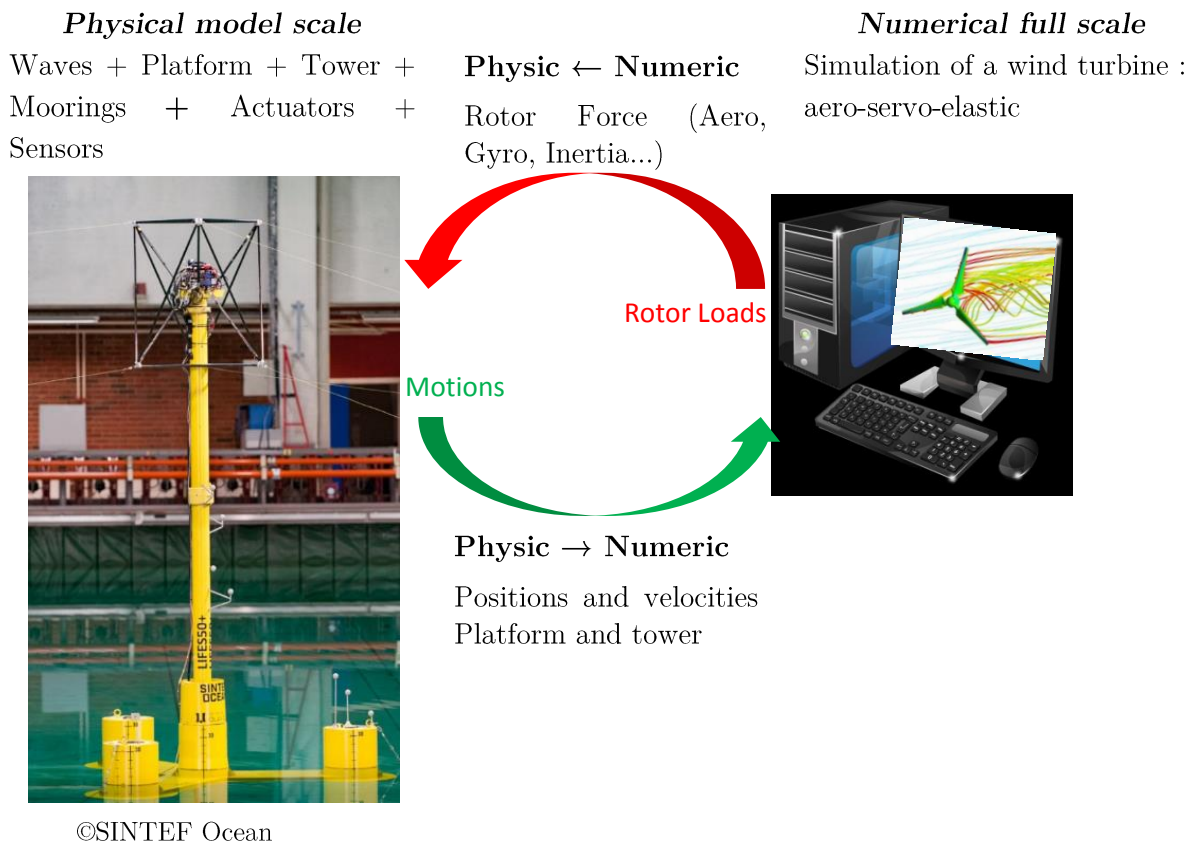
***Physical model scale***

Waves + Platform + Tower + Moorings + Actuators + Sensors

**Physic ← Numeric**

Rotor Force (Aero, Gyro, Inertia...)

***Numerical full scale***

Simulation of a wind turbine : aero-servo-elastic

Rotor Loads

Motions

LIFES50+

SINTEF OCEAN

**Physic → Numeric**

Positions and velocities Platform and tower

©SINTEF Ocean